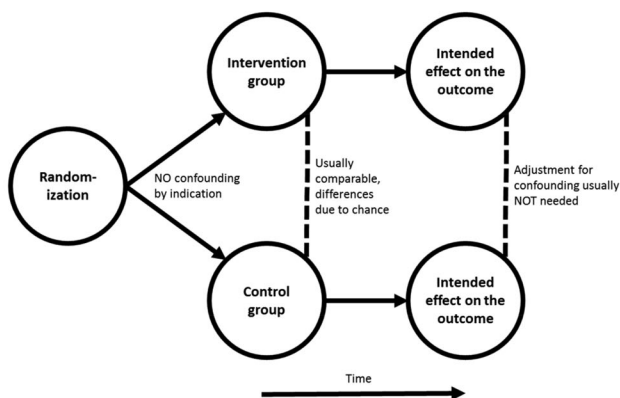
Randomization

NO confounding by indication

Intervention group

Control group

Usually comparable, differences due to chance

Intended effect on the outcome

Intended effect on the outcome

Adjustment for confounding usually NOT needed

Time